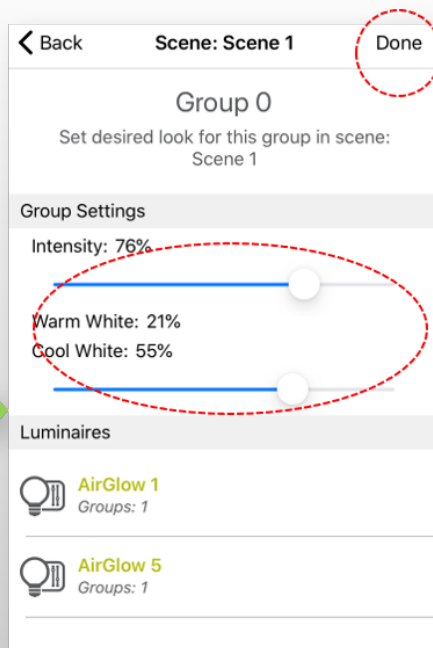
Back Scene: Scene 1 Done

Group 0
Set desired look for this group in scene:
Scene 1

Group Settings
Intensity: 76%

Warm White: 21%
Cool White: 55%

Luminaires

AirGlow 1
Groups: 1

AirGlow 5
Groups: 1